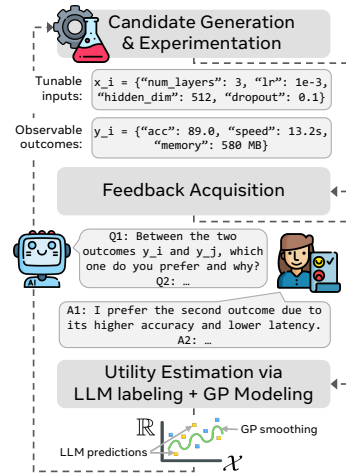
Candidate Generation & Experimentation

Tunable inputs:

x_i = {"num_layers": 3, "lr": 1e-3, "hidden_dim": 512, "dropout": 0.1}

Observable outcomes:

y_i = {"acc": 89.0, "speed": 13.2s, "memory": 580 MB}

Feedback Acquisition

Q1: Between the two outcomes y_i and y_j, which one do you prefer and why?
Q2: …

AI

A1: I prefer the second outcome due to its higher accuracy and lower latency.
A2: …

Utility Estimation via LLM labeling + GP Modeling

$\mathbb{R}$

GP smoothing

LLM predictions

$\mathcal{X}$